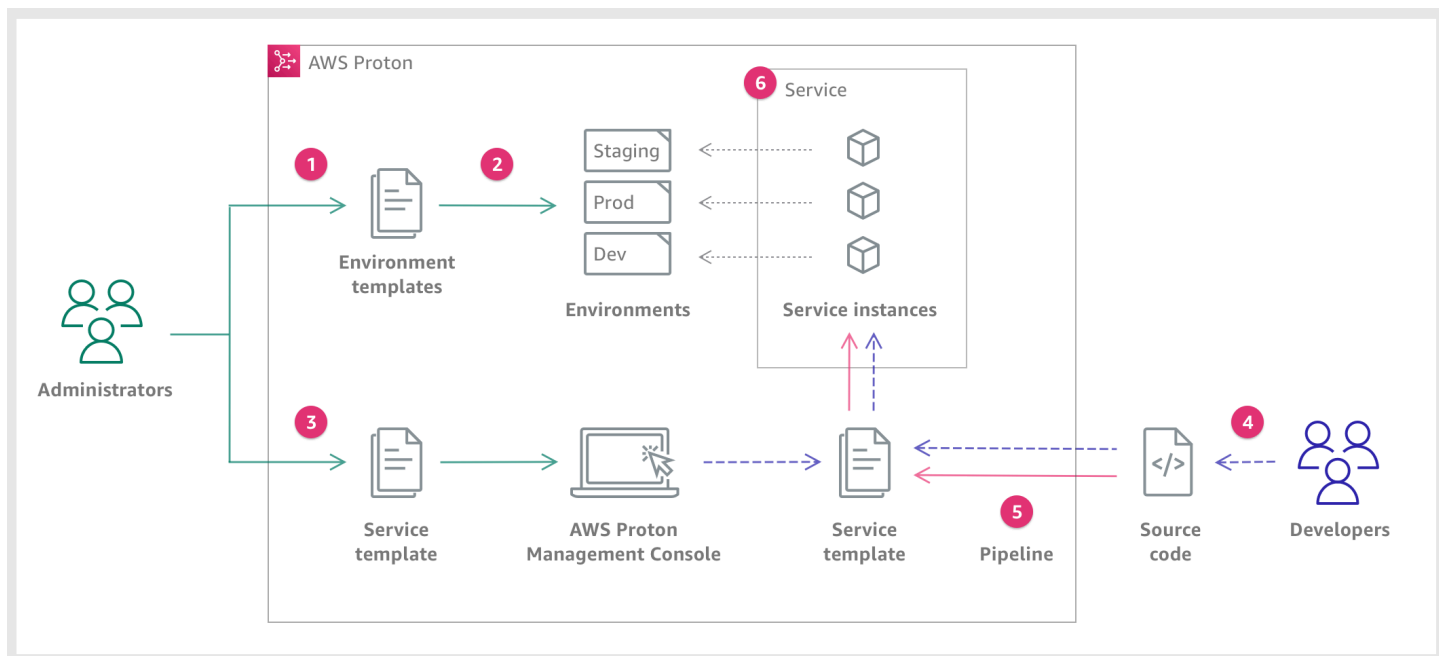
AWS Proton

6 Service

1

2

Staging

Prod

Dev

Environment templates

Environments

Service instances

Administrators

3

4

Service template

AWS Proton Management Console

Service template

5

Pipeline

Source code

Developers